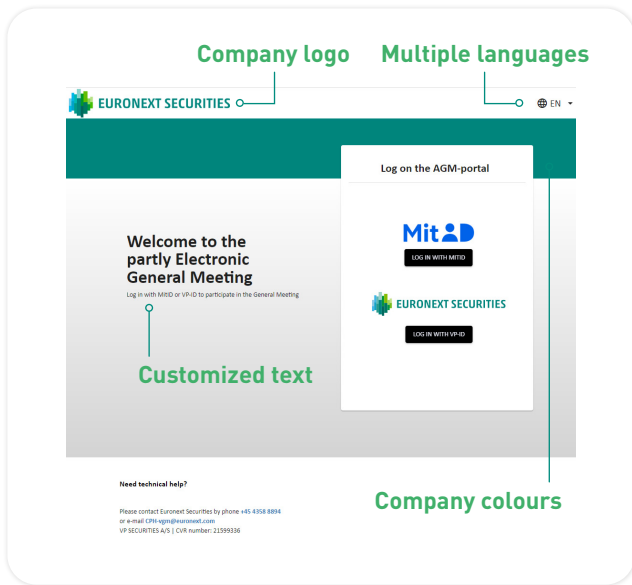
Company logo

Multiple languages

EURONEXT SECURITIES

EN

Log on the AGM-portal

MitID

LOG IN WITH MITID

EURONEXT SECURITIES

LOG IN WITH VP-ID

Welcome to the partly Electronic General Meeting

Log in with MitID or VP-ID to participate in the General Meeting

Customized text

Need technical help?

Please contact Euronext Securities by phone +45 4358 8894 or e-mail CPH-vgm@euronext.com
VP SECURITIES A/S | CVR number: 21599336

Company colours